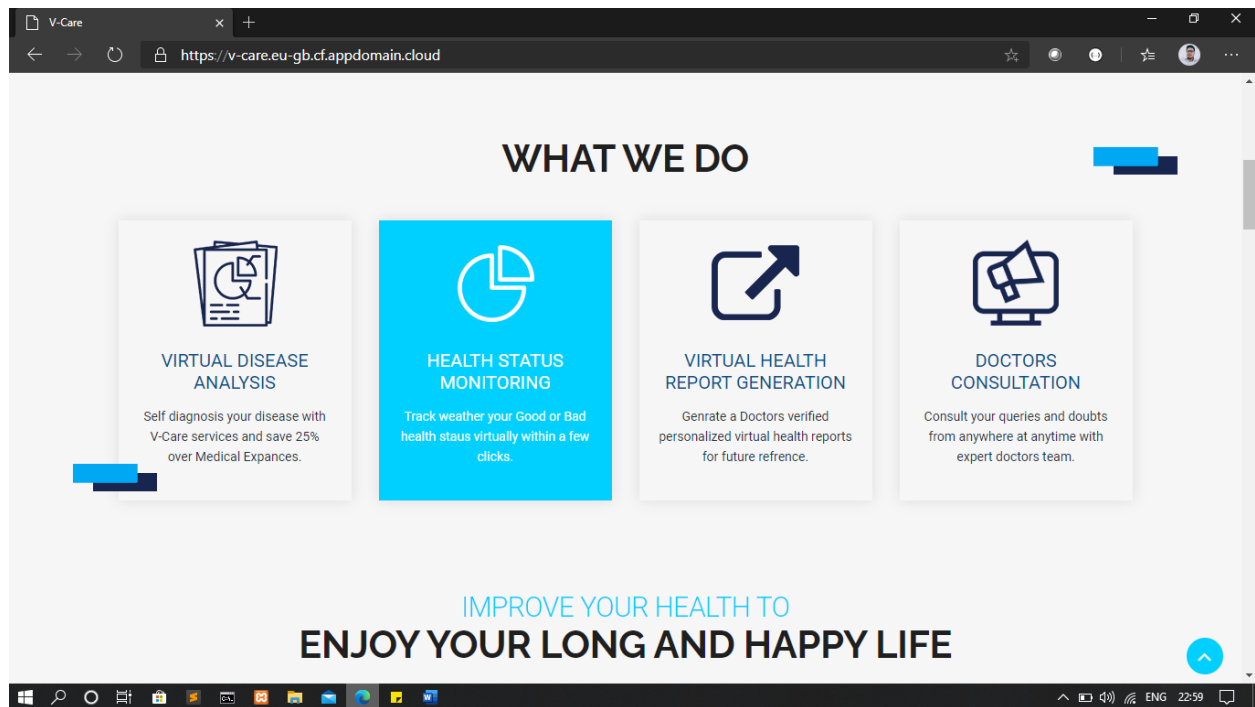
V-Care

https://v-care.eu-gb.cf.appdomain.cloud

WHAT WE DO

VIRTUAL DISEASE ANALYSIS

Self diagnosis your disease with V-Care services and save 25% over Medical Expances.

HEALTH STATUS MONITORING

Track weather your Good or Bad health staus virtually within a few clicks.

VIRTUAL HEALTH REPORT GENERATION

Genrate a Doctors verified personalized virtual health reports for future refrence.

DOCTORS CONSULTATION

Consult your queries and doubts from anywhere at anytime with expert doctors team.

IMPROVE YOUR HEALTH TO

ENJOY YOUR LONG AND HAPPY LIFE

ENG 22:59